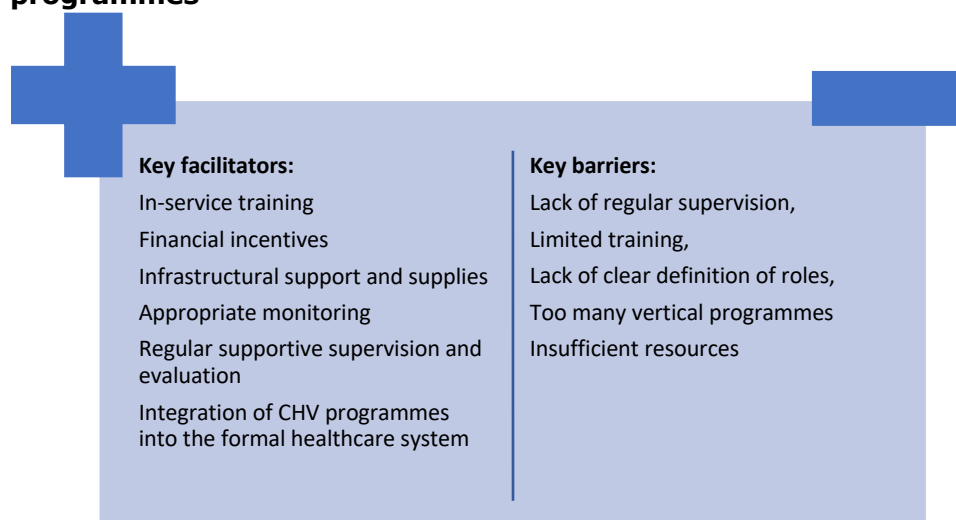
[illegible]

Key facilitators:

In-service training

Financial incentives

Infrastructural support and supplies

Appropriate monitoring

Regular supportive supervision and evaluation

Integration of CHV programmes into the formal healthcare system

Key barriers:

Lack of regular supervision,

Limited training,

Lack of clear definition of roles,

Too many vertical programmes

Insufficient resources